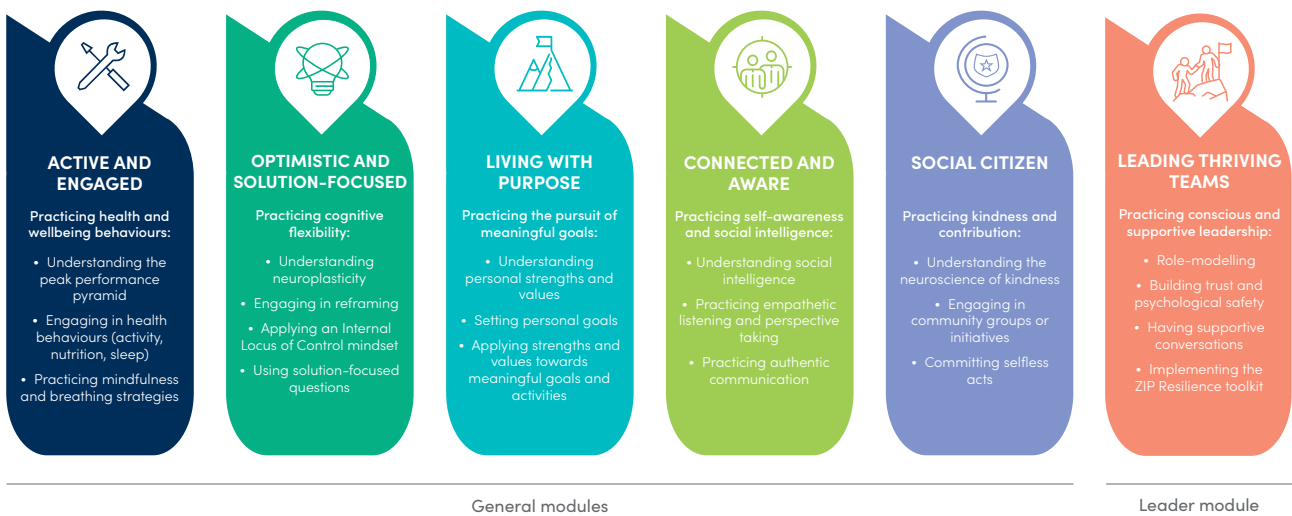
ACTIVE AND ENGAGED

Practicing health and wellbeing behaviours:

• Understanding the peak performance pyramid

• Engaging in health behaviours (activity, nutrition, sleep)

• Practicing mindfulness and breathing strategies

OPTIMISTIC AND SOLUTION-FOCUSED

Practicing cognitive flexibility:

• Understanding neuroplasticity

• Engaging in reframing

• Applying an Internal Locus of Control mindset

• Using solution-focused questions

LIVING WITH PURPOSE

Practicing the pursuit of meaningful goals:

• Understanding personal strengths and values

• Setting personal goals

• Applying strengths and values towards meaningful goals and activities

CONNECTED AND AWARE

Practicing self-awareness and social intelligence:

• Understanding social intelligence

• Practicing empathetic listening and perspective taking

• Practicing authentic communication

SOCIAL CITIZEN

Practicing kindness and contribution:

• Understanding the neuroscience of kindness

• Engaging in community groups or initiatives

• Committing selfless acts

LEADING THRIVING TEAMS

Practicing conscious and supportive leadership:

• Role-modelling

• Building trust and psychological safety

• Having supportive conversations

• Implementing the ZIP Resilience toolkit

General modules

Leader module